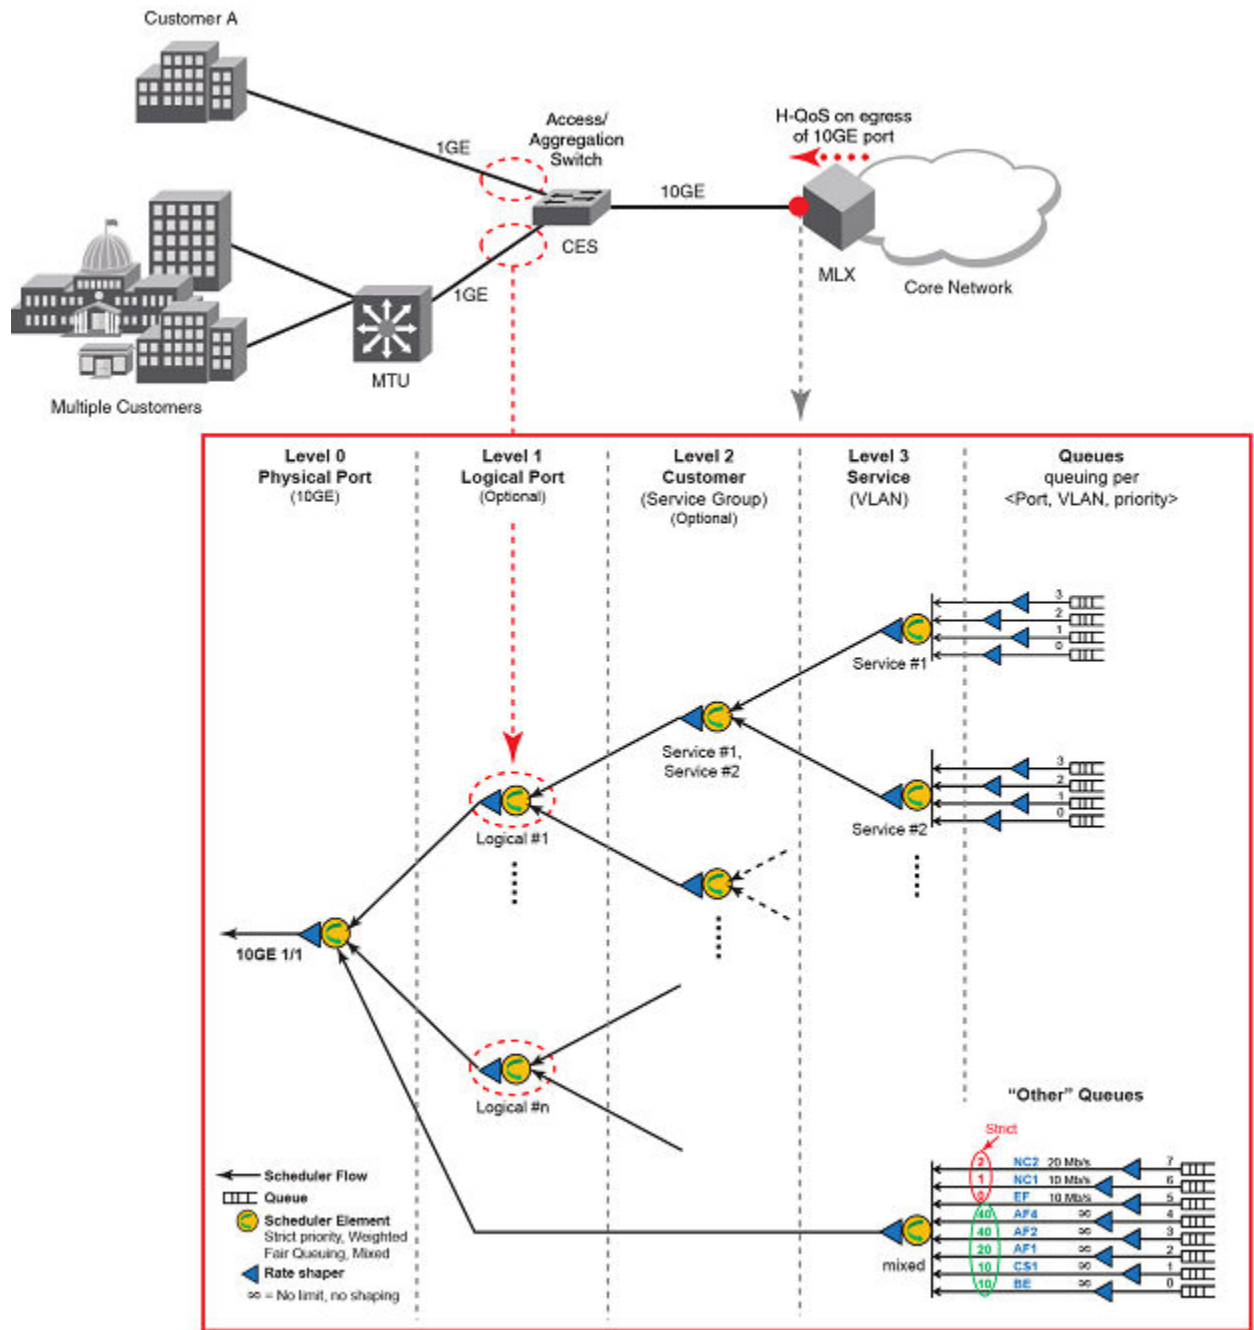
Customer A

1GE

Access/ Aggregation Switch

CES

10GE

H-QoS on egress of 10GE port

MLX

Core Network

1GE

MTU

Multiple Customers

Level 0
Physical Port
(10GE)

Level 1
Logical Port
(Optional)

Level 2
Customer
(Service Group)
(Optional)

Level 3
Service
(VLAN)

Queues
queuing per
<Port, VLAN, priority>

3
2
1
0

Service #1

Service #1,
Service #2

3
2
1
0

Service #2

Logical #1

10GE 1/1

Logical #n

"Other" Queues

Strict

| | | | |
|---|---|---|---|
| 2 | NC2 | 20 Mb/s | 7 |
| 1 | NC1 | 10 Mb/s | 6 |
| 0 | EF | 10 Mb/s | 5 |
| 40 | AF4 | ∞ | 4 |
| 40 | AF2 | ∞ | 3 |
| 20 | AF1 | ∞ | 2 |
| 10 | CS1 | ∞ | 1 |
| 10 | BE | ∞ | 0 |

mixed

Scheduler Flow
Queue
Scheduler Element
Strict priority, Weighted Fair Queuing, Mixed
Rate shaper
∞ = No limit, no shaping